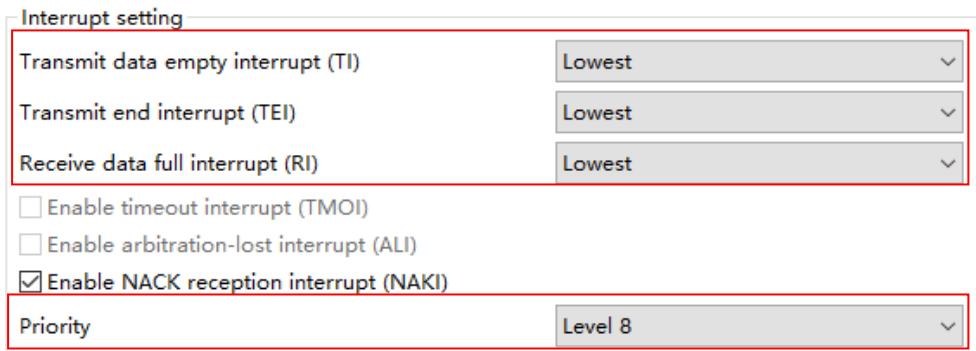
Interrupt setting

Transmit data empty interrupt (TI) | Lowest

Transmit end interrupt (TEI) | Lowest

Receive data full interrupt (RI) | Lowest

☐ Enable timeout interrupt (TMOI)

☐ Enable arbitration-lost interrupt (ALI)

☑ Enable NACK reception interrupt (NAKI)

Priority | Level 8